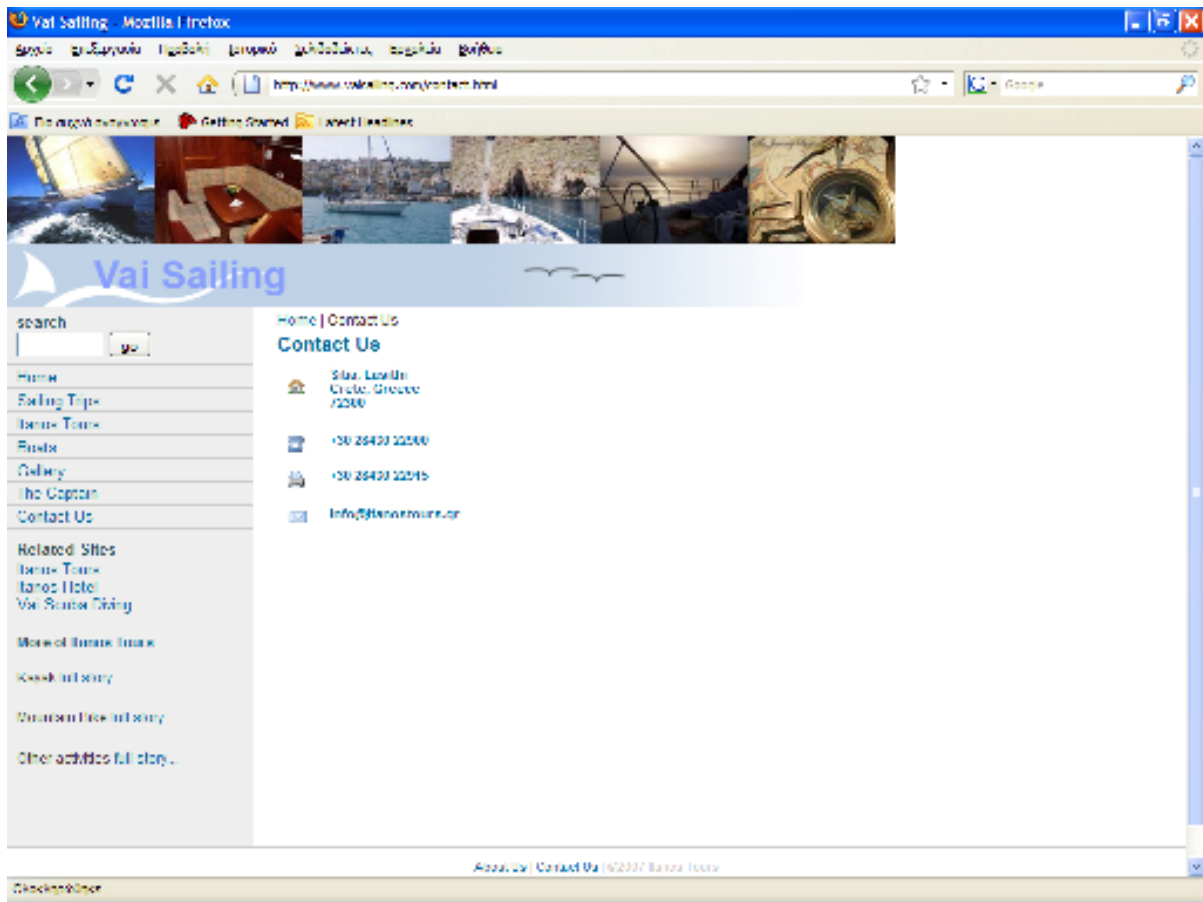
Vai Sailing - Mozilla Firefox

Αρχείο Επεξεργασία Προβολή Ιστορικό Σελιδοδείκτες Εργαλεία Βοήθεια

http://www.vaisailing.com/contact.html

Google

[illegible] Getting Started Latest Headlines

Vai Sailing

search

go

Home

Sailing Trips

Itanos Tours

Boats

Gallery

The Captain

Contact Us

Related Sites

Itanos Tours

Itanos Hotel

Vai Scuba Diving

More of Itanos Tours

Kayak full story

Mountain bike full story

Other activities full story...

Home | Contact Us

Contact Us

Sitia, Lasithi
Crete, Greece
72300

+30 28430 22900

+30 28430 22915

info@itanostours.gr

About us | Contact Us | ©2007 Itanos Tours

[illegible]